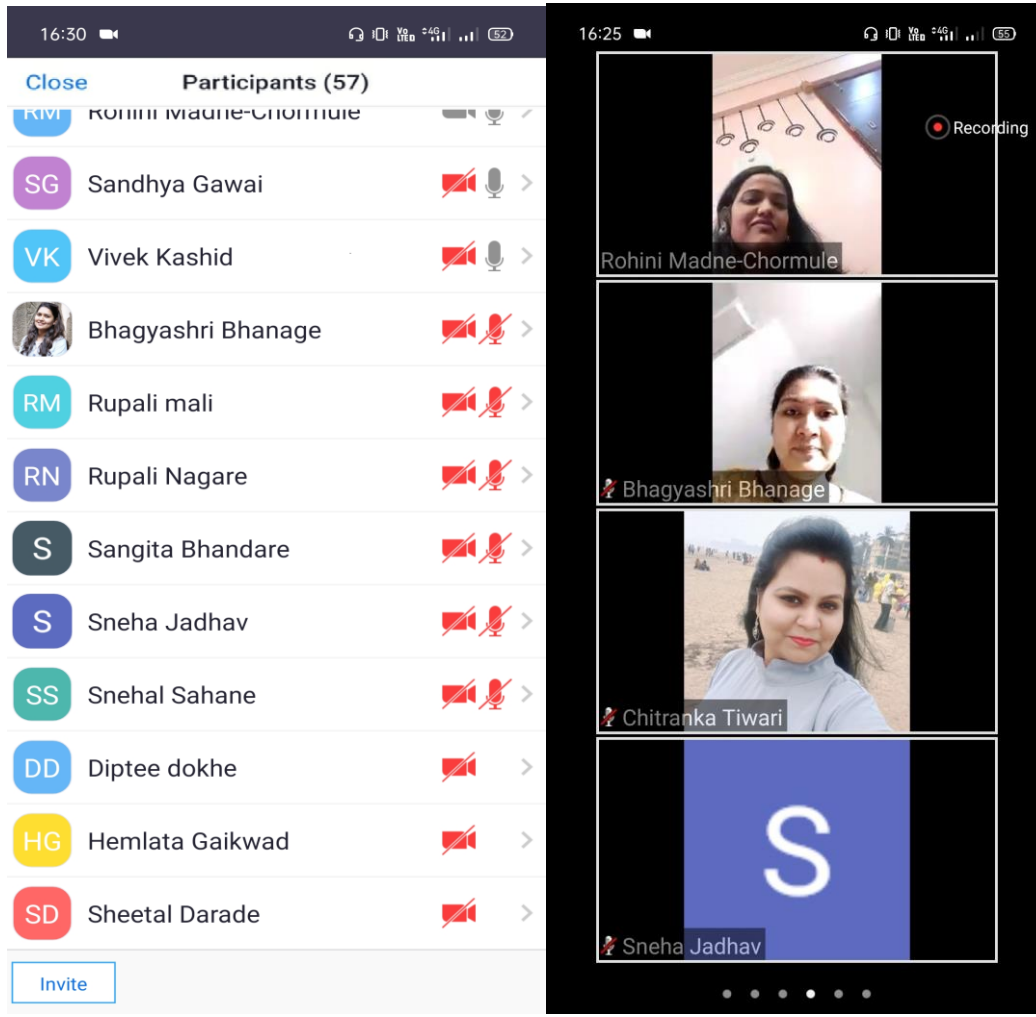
16:30 52

Close Participants (57)

RM Rohini Madne-Chormule

SG Sandhya Gawai

VK Vivek Kashid

Bhagyashri Bhanage

RM Rupali mali

RN Rupali Nagare

S Sangita Bhandare

S Sneha Jadhav

SS Snehal Sahane

DD Diptee dokhe

HG Hemlata Gaikwad

SD Sheetal Darade

Invite

16:25 55

Recording

Rohini Madne-Chormule

Bhagyashri Bhanage

Chitranka Tiwari

S

Sneha Jadhav